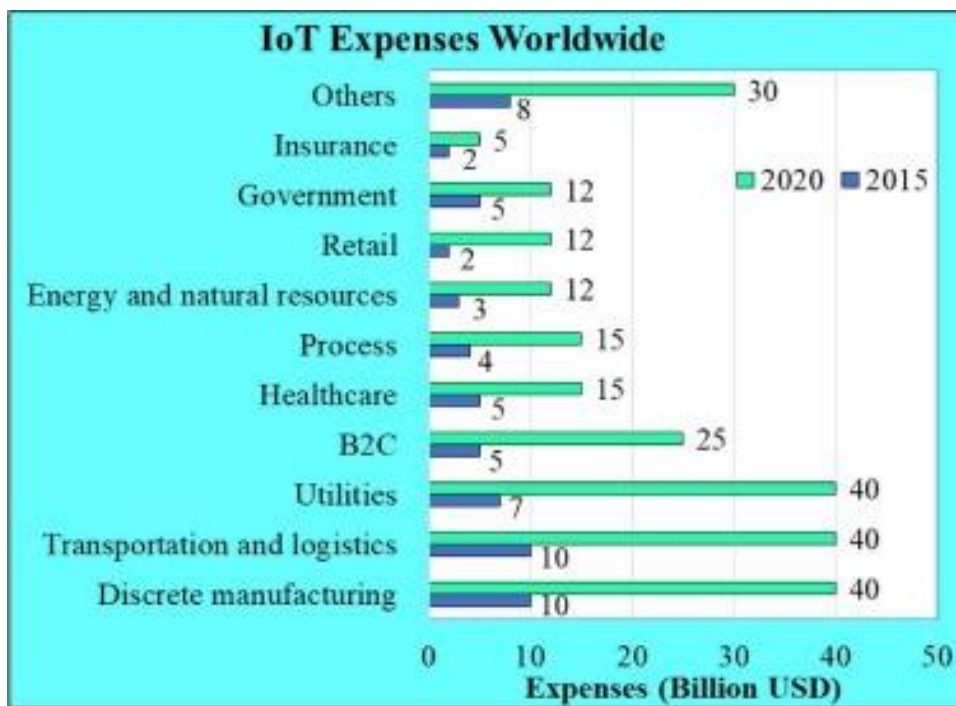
IoT Expenses Worldwide

2020
2015

| Category | 2020 | 2015 |
|---|---|---|
| Others | 30 | 8 |
| Insurance | 5 | 2 |
| Government | 12 | 5 |
| Retail | 12 | 2 |
| Energy and natural resources | 12 | 3 |
| Process | 15 | 4 |
| Healthcare | 15 | 5 |
| B2C | 25 | 5 |
| Utilities | 40 | 7 |
| Transportation and logistics | 40 | 10 |
| Discrete manufacturing | 40 | 10 |

0 10 20 30 40 50
Expenses (Billion USD)